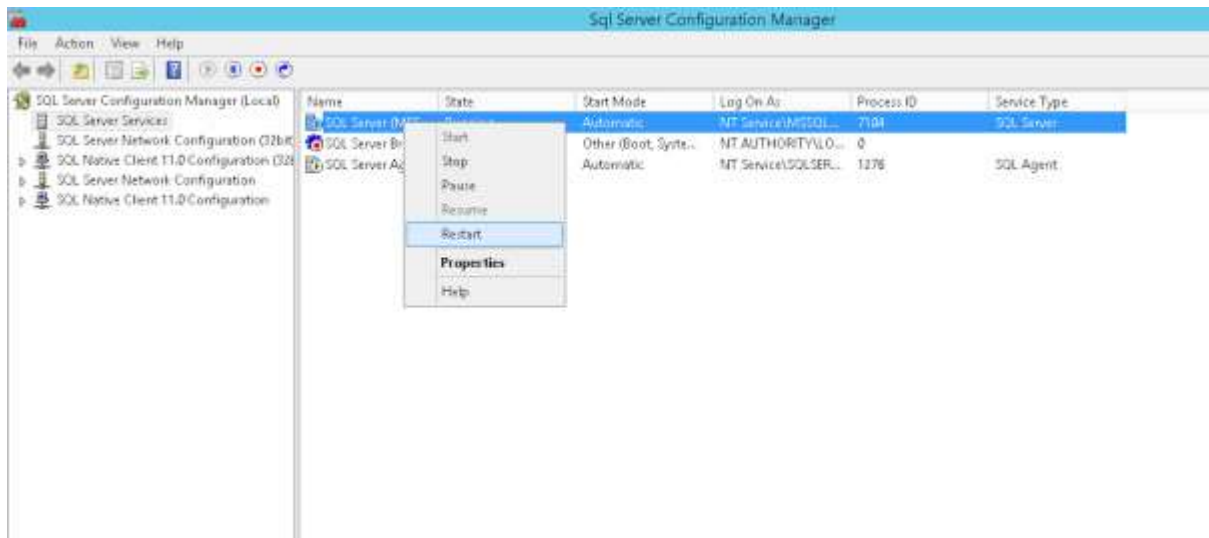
Sql Server Configuration Manager

File Action View Help

SQL Server Configuration Manager (Local)
SQL Server Services
SQL Server Network Configuration (32bit
SQL Native Client 11.0 Configuration (32
SQL Server Network Configuration
SQL Native Client 11.0 Configuration

| Name | State | Start Mode | Log On As | Process ID | Service Type |
|---|---|---|---|---|---|
| SQL Server (MS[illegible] | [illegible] | Automatic | NT Service\MSSQL... | 7184 | SQL Server |
| SQL Server Br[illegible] | | Other (Boot, Syste... | NT AUTHORITY\LO... | 0 | |
| SQL Server Ag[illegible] | | Automatic | NT Service\SQLSER... | 1276 | SQL Agent |

Start
Stop
Pause
Resume
Restart
Properties
Help